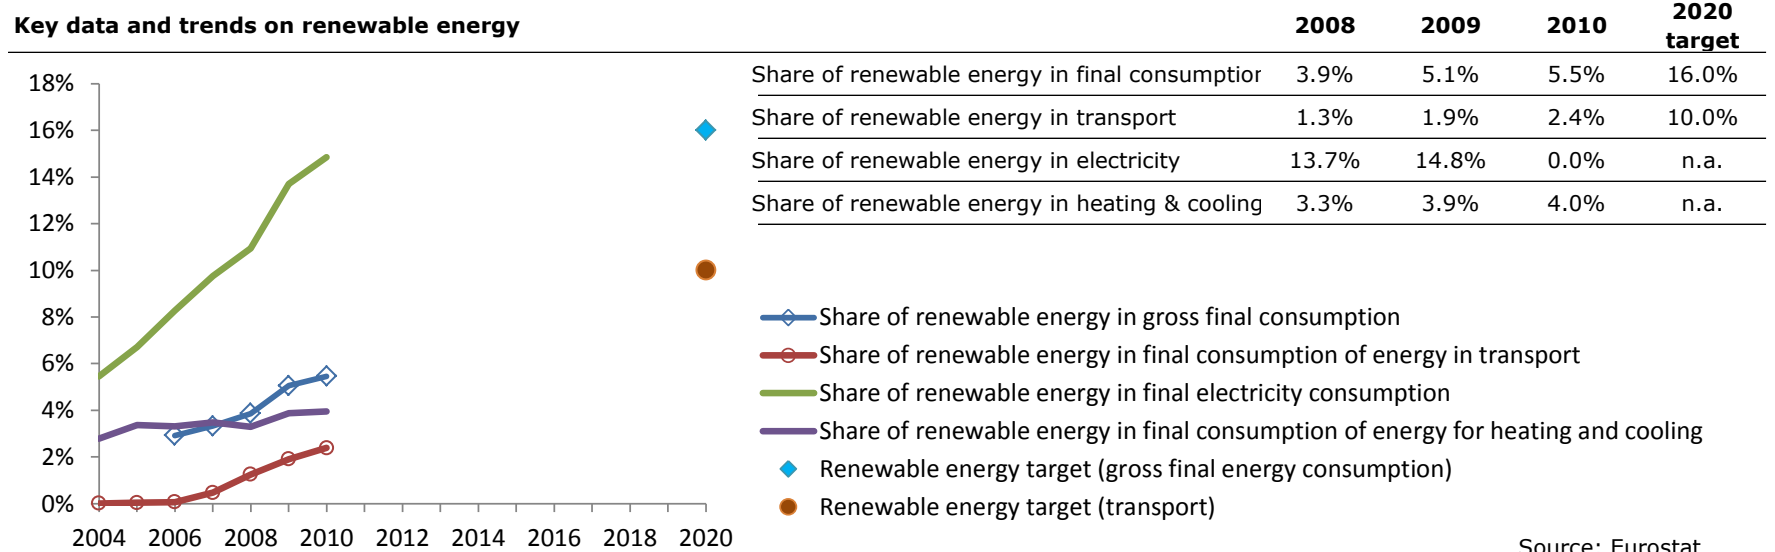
Key data and trends on renewable energy

| | 2008 | 2009 | 2010 | 2020 target |
|---|---|---|---|---|
| Share of renewable energy in final consumptior | 3.9% | 5.1% | 5.5% | 16.0% |
| Share of renewable energy in transport | 1.3% | 1.9% | 2.4% | 10.0% |
| Share of renewable energy in electricity | 13.7% | 14.8% | 0.0% | n.a. |
| Share of renewable energy in heating & cooling | 3.3% | 3.9% | 4.0% | n.a. |

18%
16%
14%
12%
10%
8%
6%
4%
2%
0%
2004 2006 2008 2010 2012 2014 2016 2018 2020

Share of renewable energy in gross final consumption
Share of renewable energy in final consumption of energy in transport
Share of renewable energy in final electricity consumption
Share of renewable energy in final consumption of energy for heating and cooling
Renewable energy target (gross final energy consumption)
Renewable energy target (transport)

Source: Eurostat